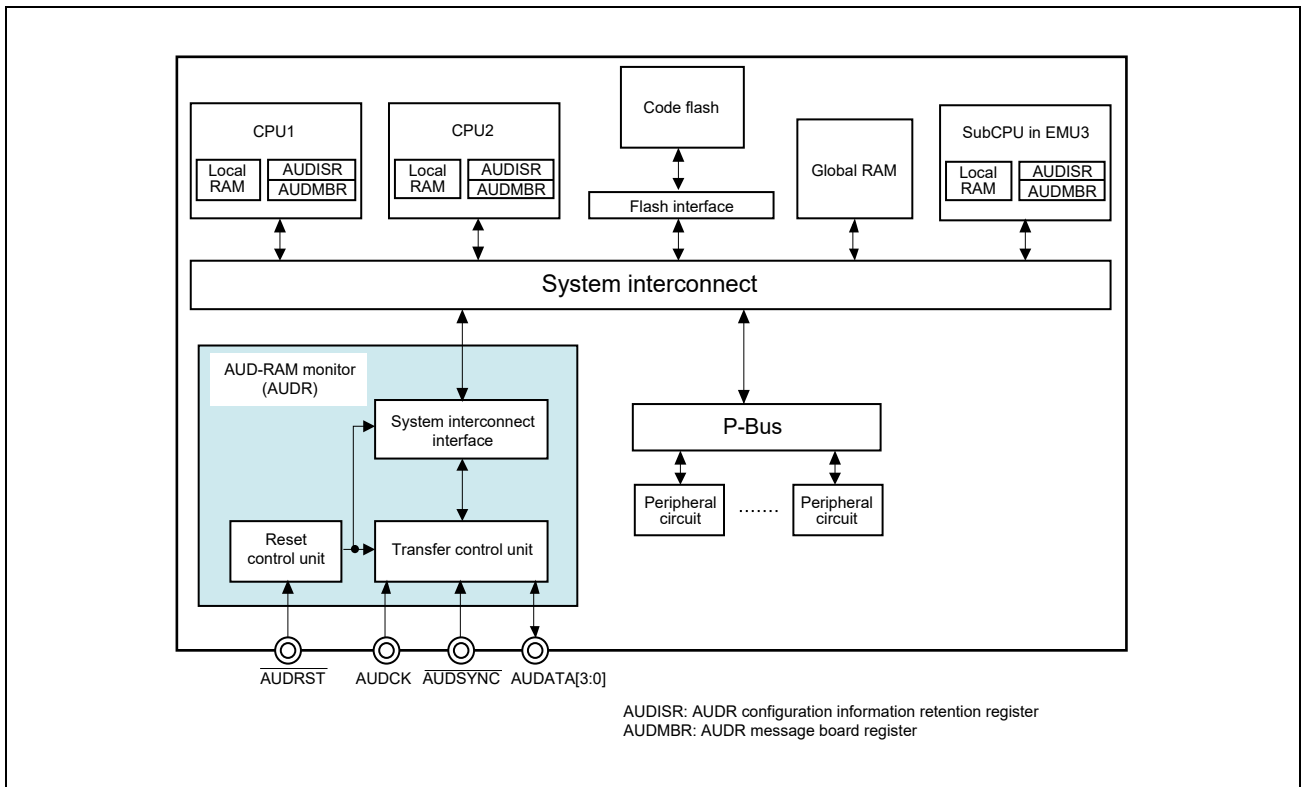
CPU1

Local RAM

AUDISR

AUDMBR

CPU2

Local RAM

AUDISR

AUDMBR

Code flash

Flash interface

Global RAM

SubCPU in EMU3

Local RAM

AUDISR

AUDMBR

System interconnect

AUD-RAM monitor (AUDR)

System interconnect interface

Reset control unit

Transfer control unit

P-Bus

Peripheral circuit

.......

Peripheral circuit

$\overline{\text{AUDRST}}$

AUDCK

$\overline{\text{AUDSYNC}}$

AUDATA[3:0]

AUDISR: AUDR configuration information retention register
AUDMBR: AUDR message board register